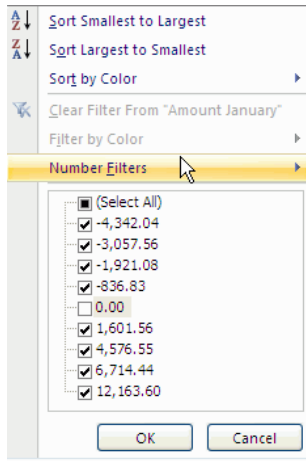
A
Z
Sort Smallest to Largest
Z
A
Sort Largest to Smallest
Sort by Color
Clear Filter From "Amount January"
Filter by Color
Number Filters
(Select All)
-4,342.04
-3,057.56
-1,921.08
-836.83
0.00
1,601.56
4,576.55
6,714.44
12,163.60
OK
Cancel